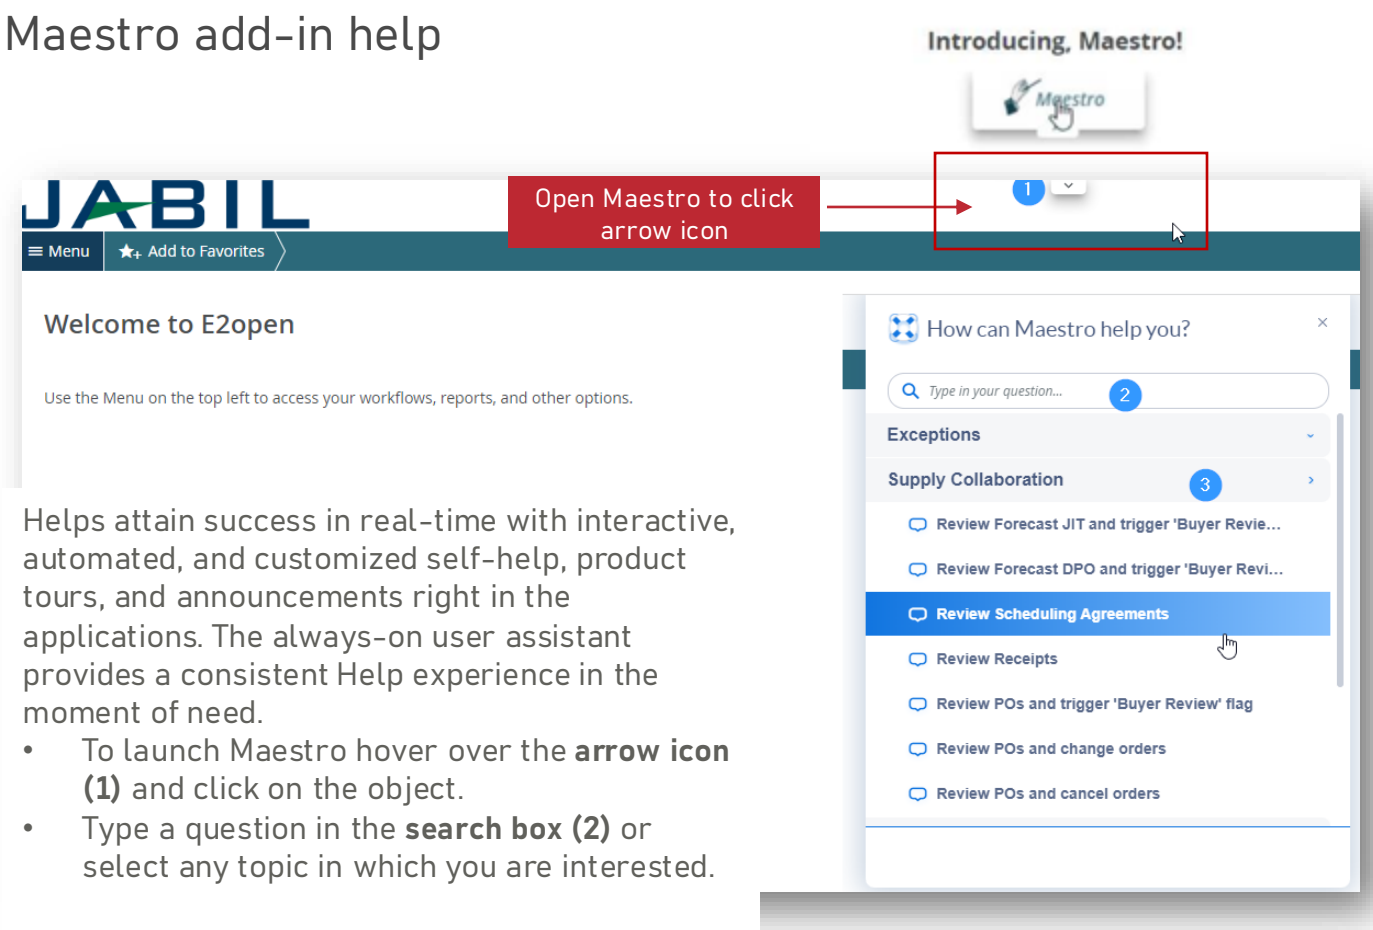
Maestro add-in help

Introducing, Maestro!

Maestro

JABIL

Open Maestro to click arrow icon

1

Menu

Add to Favorites

Welcome to E2open

Use the Menu on the top left to access your workflows, reports, and other options.

How can Maestro help you?

×

Type in your question...

2

Exceptions

Supply Collaboration

3

Review Forecast JIT and trigger 'Buyer Revie...

Review Forecast DPO and trigger 'Buyer Revi...

Review Scheduling Agreements

Review Receipts

Review POs and trigger 'Buyer Review' flag

Review POs and change orders

Review POs and cancel orders

Helps attain success in real-time with interactive, automated, and customized self-help, product tours, and announcements right in the applications. The always-on user assistant provides a consistent Help experience in the moment of need.

- To launch Maestro hover over the **arrow icon (1)** and click on the object.
- Type a question in the **search box (2)** or select any topic in which you are interested.